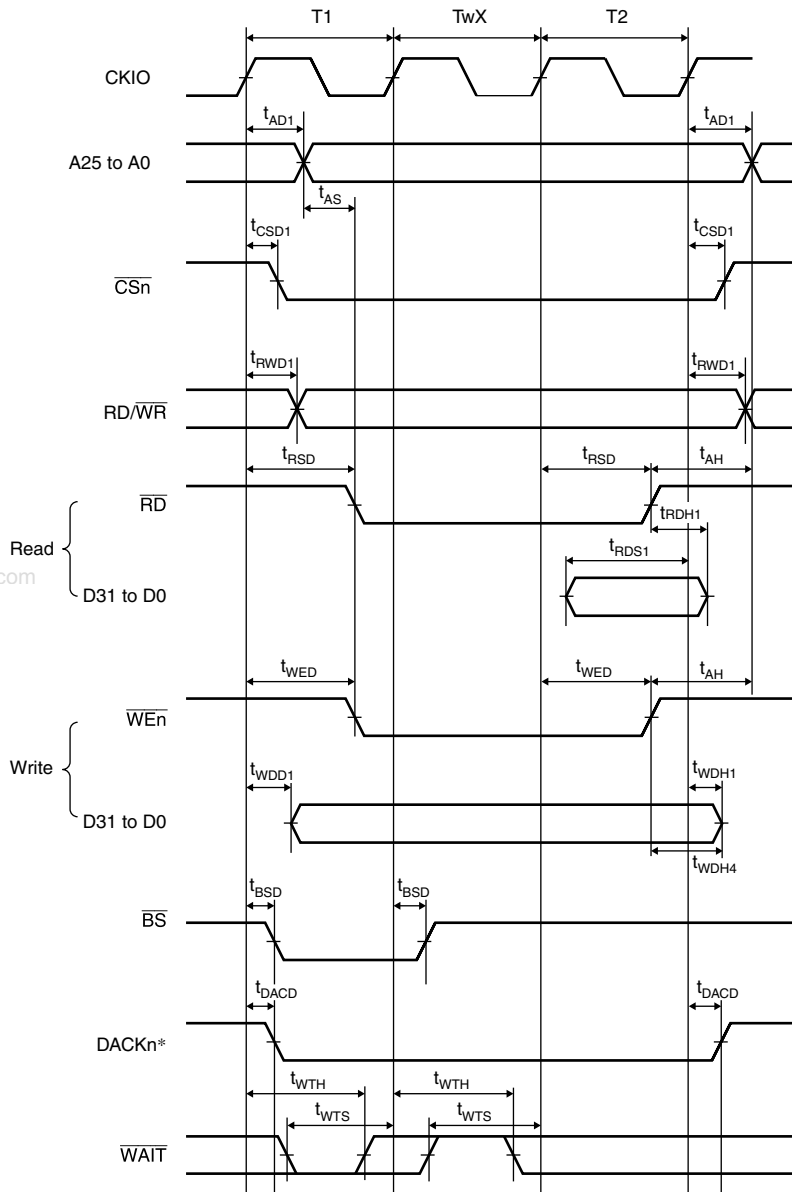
T1
TwX
T2
CKIO
$t_{AD1}$
$t_{AD1}$
A25 to A0
$t_{AS}$
$t_{CSD1}$
$t_{CSD1}$
$\overline{CSn}$
$t_{RWD1}$
$t_{RWD1}$
RD/$\overline{WR}$
$t_{RSD}$
$t_{RSD}$
$t_{AH}$
$\overline{RD}$
$t_{RDH1}$
Read
$t_{RDS1}$
com
D31 to D0
$t_{WED}$
$t_{WED}$
$t_{AH}$
$\overline{WEn}$
Write
$t_{WDD1}$
$t_{WDH1}$
D31 to D0
$t_{WDH4}$
$t_{BSD}$
$t_{BSD}$
$\overline{BS}$
$t_{DACD}$
$t_{DACD}$
DACKn*
$t_{WTH}$
$t_{WTH}$
$t_{WTS}$
$t_{WTS}$
$\overline{WAIT}$